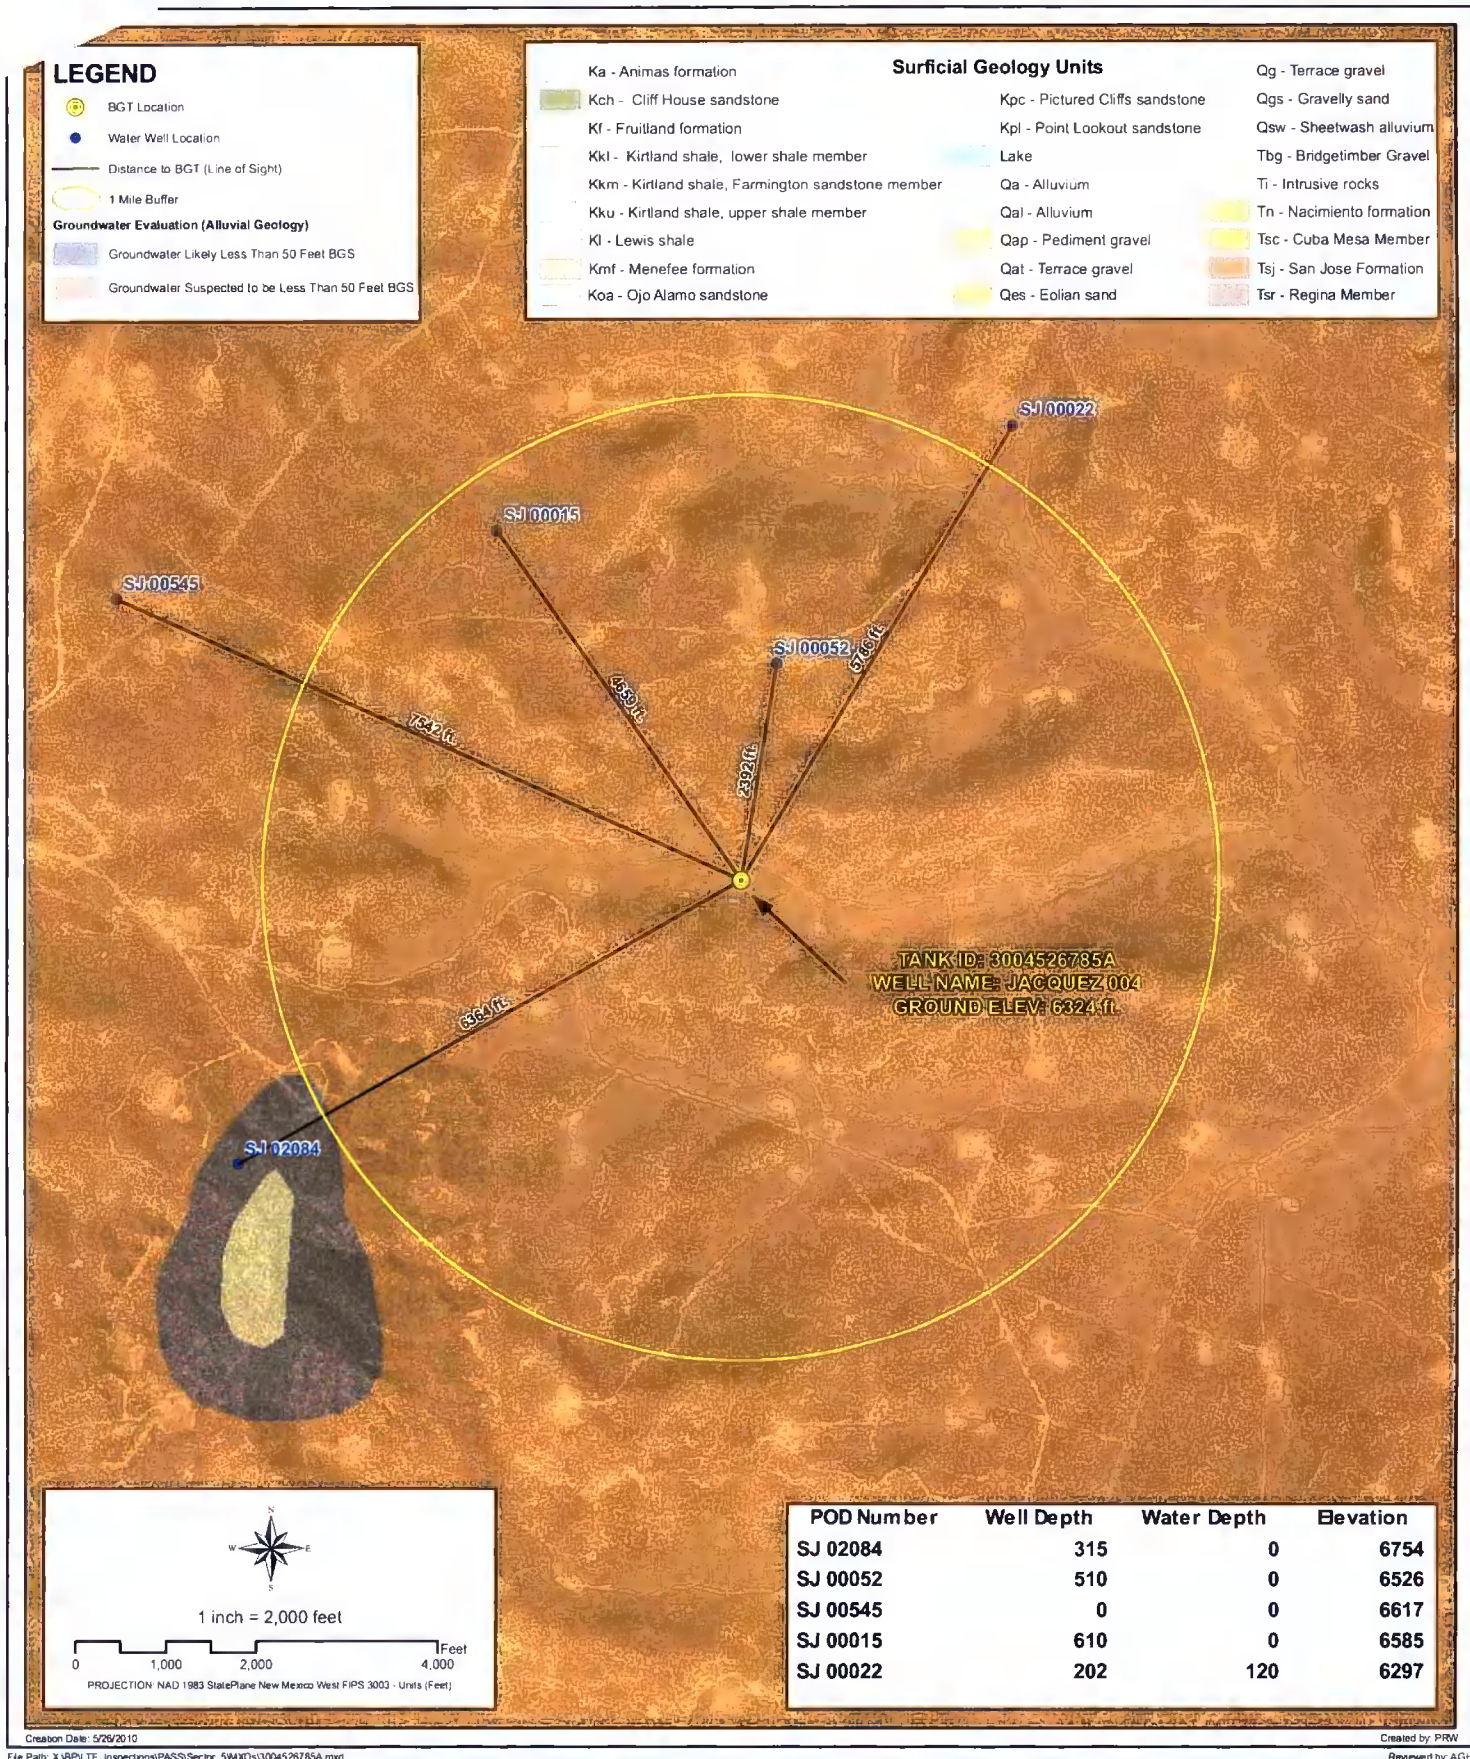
LEGEND

BGT Location

Water Well Location

Distance to BGT (Line of Sight)

1 Mile Buffer

Groundwater Evaluation (Alluvial Geology)

Groundwater Likely Less Than 50 Feet BGS

Groundwater Suspected to be Less Than 50 Feet BGS

Surficial Geology Units

Ka - Animas formation

Kch - Cliff House sandstone

Kf - Fruitland formation

Kkl - Kirtland shale, lower shale member

Kkm - Kirtland shale, Farmington sandstone member

Kku - Kirtland shale, upper shale member

Kl - Lewis shale

Kmf - Menefee formation

Koa - Ojo Alamo sandstone

Kpc - Pictured Cliffs sandstone

Kpl - Point Lookout sandstone

Lake

Qa - Alluvium

Qal - Alluvium

Qap - Pediment gravel

Qat - Terrace gravel

Qes - Eolian sand

Qg - Terrace gravel

Qgs - Gravelly sand

Qsw - Sheetwash alluvium

Tbg - Bridgetimber Gravel

Ti - Intrusive rocks

Tn - Nacimiento formation

Tsc - Cuba Mesa Member

Tsj - San Jose Formation

Tsr - Regina Member

SJ 00022

SJ 00015

SJ 00545

SJ 00052

5786 ft.

4959 ft.

7542 ft.

2392 ft.

TANK ID: 3004526785A
WELL NAME: JACQUEZ 004
GROUND ELEV: 6324 ft.

6364 ft.

SJ 02084

N
W E
S

1 inch = 2,000 feet

0 1,000 2,000 4,000 Feet

PROJECTION: NAD 1983 StatePlane New Mexico West FIPS 3003 - Units (Feet)

| POD Number | Well Depth | Water Depth | Elevation |
|---|---|---|---|
| SJ 02084 | 315 | 0 | 6754 |
| SJ 00052 | 510 | 0 | 6526 |
| SJ 00545 | 0 | 0 | 6617 |
| SJ 00015 | 610 | 0 | 6585 |
| SJ 00022 | 202 | 120 | 6297 |

Creation Date: 5/26/2010

File Path: X:\BPU\TE_Inspections\PASS\Sector_5\MXDs\3004526785A.mxd

Created by: PRW

Reviewed by: AG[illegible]